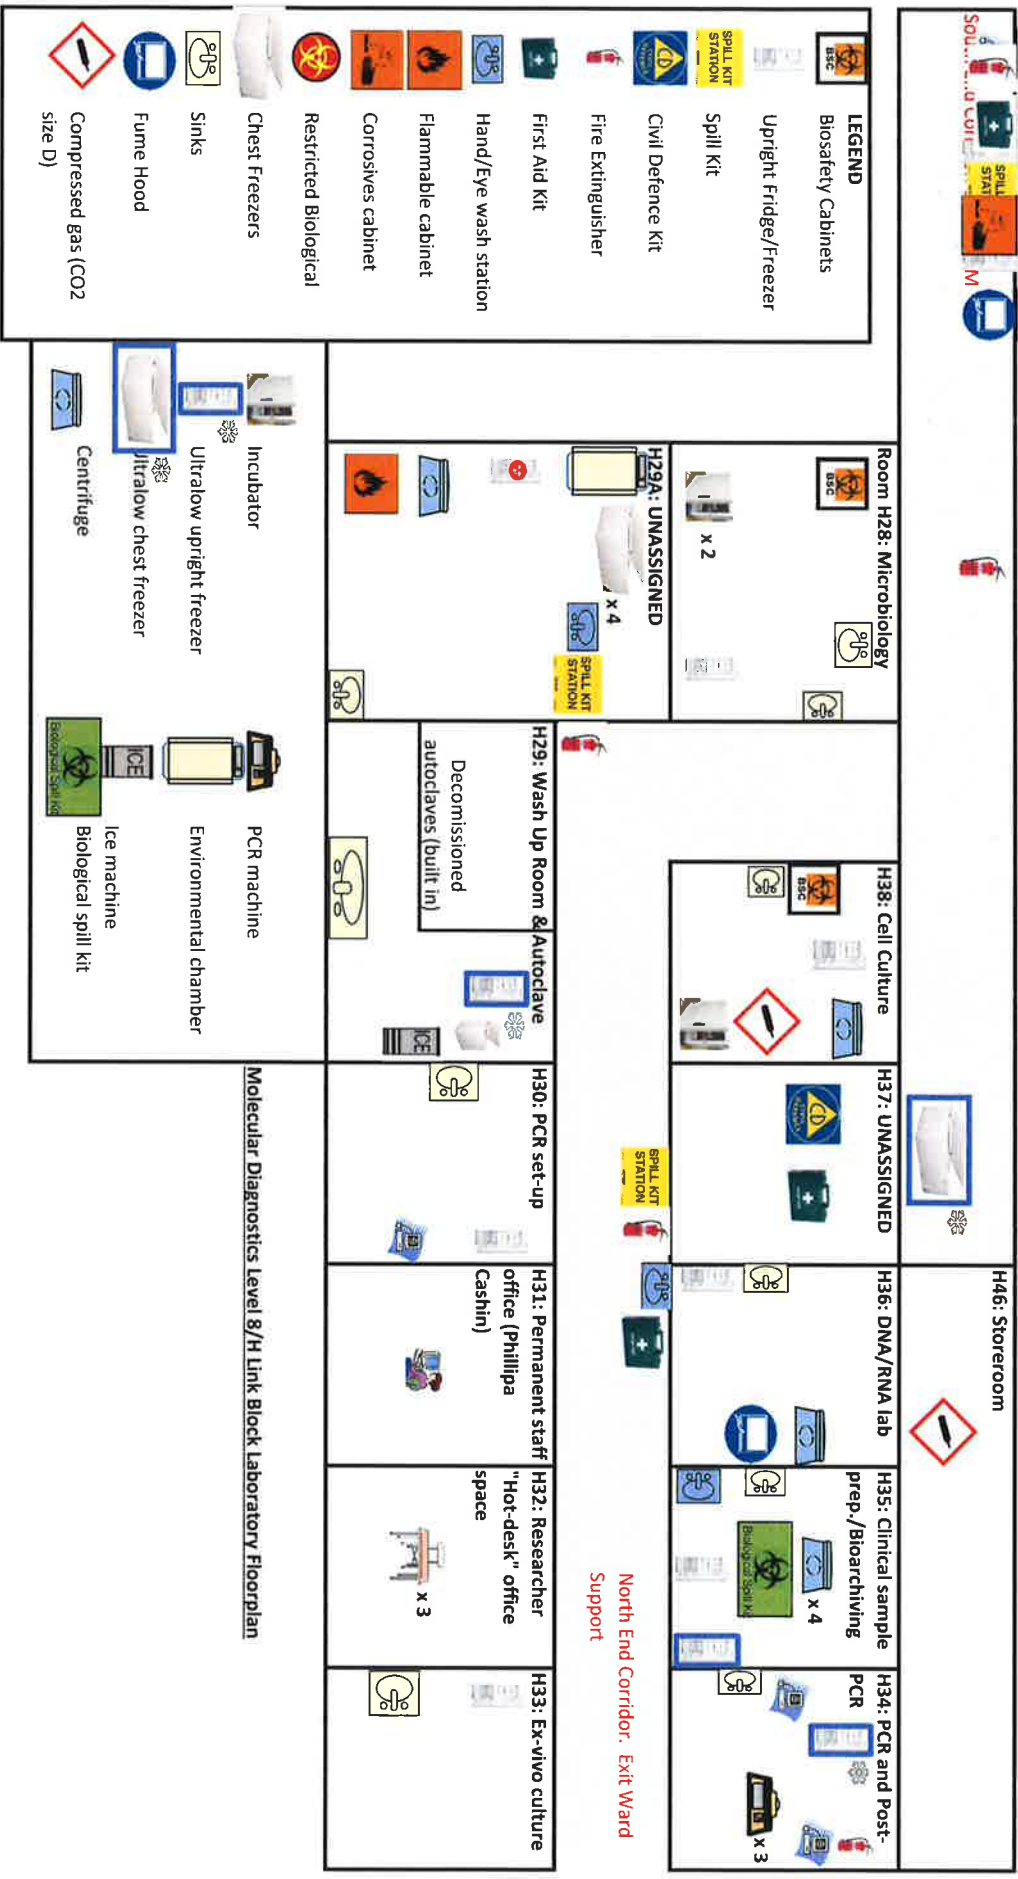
LEGEND
Biosafety Cabinets
Upright Fridge/Freezer
Spill Kit
Civil Defence Kit
Fire Extinguisher
First Aid Kit
Hand/Eye wash station
Flammable cabinet
Corrosives cabinet
Restricted Biological
Chest Freezers
Sinks
Fume Hood
Compressed gas (CO2 size D)

SPILL KIT STATION
BSC

Incubator
Ultralow upright freezer
Ultralow chest freezer
Centrifuge
PCR machine
Environmental chamber
Ice machine
Biological spill kit

Room H28: Microbiology
x 2
H29A: UNASSIGNED
x 4
SPILL KIT STATION

H29: Wash Up Room & Autoclave
Decomissioned autoclaves (built in)
ICE

H38: Cell Culture
BSC

H37: UNASSIGNED
SPILL KIT STATION

H30: PCR set-up

H36: DNA/RNA lab

H31: Permanent staff office (Phillipa Cashin)

H46: Storeroom

H35: Clinical sample prep./Bioarchiving
x 4
Biological Spill Kit

H32: Researcher "Hot-desk" office space
x 3

North End Corridor. Exit Ward Support

H34: PCR and Post-PCR
x 3

H33: Ex-vivo culture

Molecular Diagnostics Level 8/H Link Block Laboratory Floorplan

Sou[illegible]
SPILL STAT
M